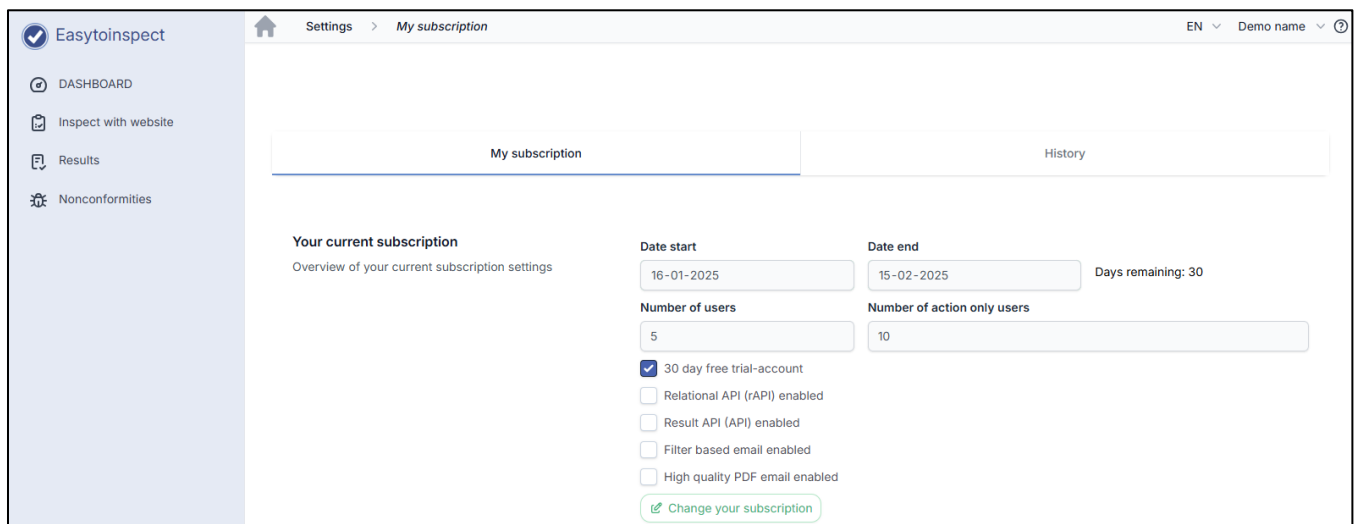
Easytoinspect

DASHBOARD

Inspect with website

Results

Nonconformities

Settings > My subscription

EN Demo name

My subscription

History

Your current subscription

Overview of your current subscription settings

Date start

16-01-2025

Date end

15-02-2025

Days remaining: 30

Number of users

5

Number of action only users

10

30 day free trial-account

Relational API (rAPI) enabled

Result API (API) enabled

Filter based email enabled

High quality PDF email enabled

Change your subscription